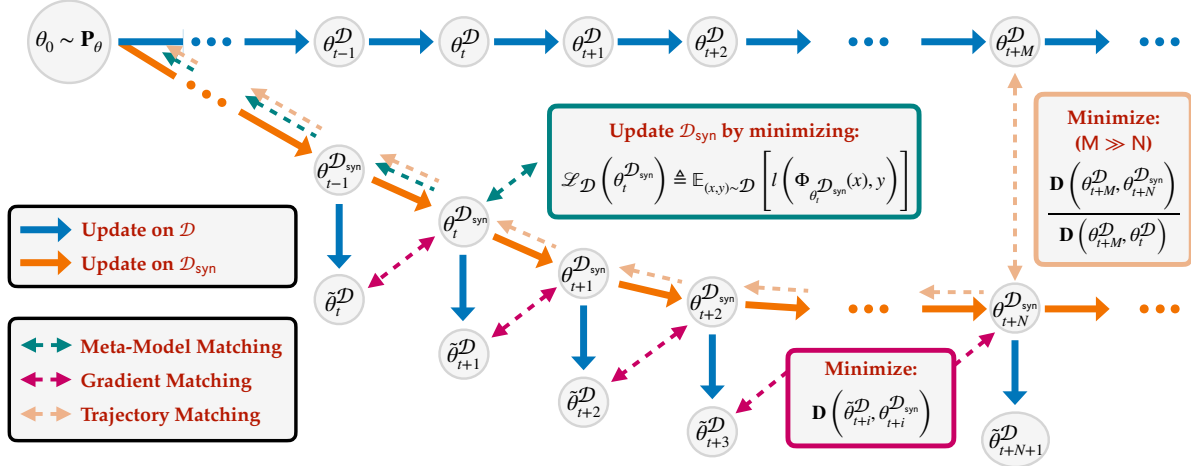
$\theta_0 \sim \mathbf{P}_\theta$

$\theta_{t-1}^{\mathcal{D}}$ $\theta_{t}^{\mathcal{D}}$ $\theta_{t+1}^{\mathcal{D}}$ $\theta_{t+2}^{\mathcal{D}}$ $\theta_{t+M}^{\mathcal{D}}$

Update $\mathcal{D}_{\text{syn}}$ by minimizing:

$\mathscr{L}_{\mathcal{D}}\left(\theta_t^{\mathcal{D}_{\text{syn}}}\right) \triangleq \mathbb{E}_{(x,y)\sim\mathcal{D}}\left[l\left(\Phi_{\theta_t^{\mathcal{D}_{\text{syn}}}}(x), y\right)\right]$

Minimize:

(M ≫ N)

$\frac{\mathbf{D}\left(\theta_{t+M}^{\mathcal{D}}, \theta_{t+N}^{\mathcal{D}_{\text{syn}}}\right)}{\mathbf{D}\left(\theta_{t+M}^{\mathcal{D}}, \theta_{t}^{\mathcal{D}}\right)}$

$\theta_{t-1}^{\mathcal{D}_{\text{syn}}}$ $\theta_{t}^{\mathcal{D}_{\text{syn}}}$ $\theta_{t+1}^{\mathcal{D}_{\text{syn}}}$ $\theta_{t+2}^{\mathcal{D}_{\text{syn}}}$ $\theta_{t+N}^{\mathcal{D}_{\text{syn}}}$

Update on $\mathcal{D}$

Update on $\mathcal{D}_{\text{syn}}$

$\tilde{\theta}_{t}^{\mathcal{D}}$ $\tilde{\theta}_{t+1}^{\mathcal{D}}$ $\tilde{\theta}_{t+2}^{\mathcal{D}}$ $\tilde{\theta}_{t+3}^{\mathcal{D}}$ $\tilde{\theta}_{t+N+1}^{\mathcal{D}}$

Meta-Model Matching

Gradient Matching

Trajectory Matching

Minimize:

$\mathbf{D}\left(\tilde{\theta}_{t+i}^{\mathcal{D}}, \theta_{t+i}^{\mathcal{D}_{\text{syn}}}\right)$